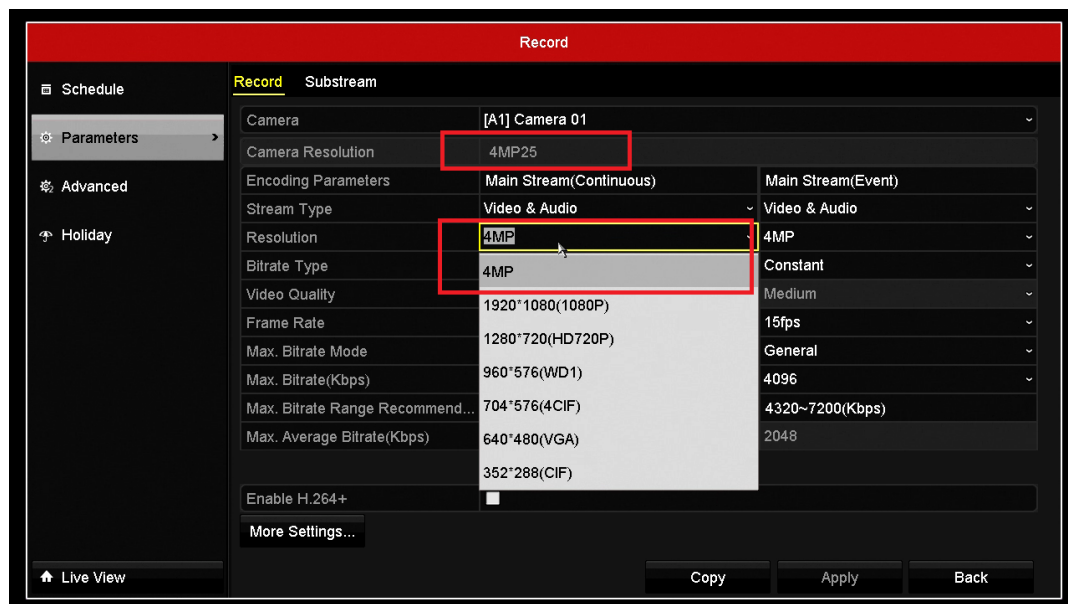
Record

Schedule

Parameters

Advanced

Holiday

Record Substream

| Camera | [A1] Camera 01 | |
|---|---|---|
| Camera Resolution | 4MP25 | |
| Encoding Parameters | Main Stream(Continuous) | Main Stream(Event) |
| Stream Type | Video & Audio | Video & Audio |
| Resolution | 4MP | 4MP |
| Bitrate Type | 4MP | Constant |
| Video Quality | 1920*1080(1080P) | Medium |
| Frame Rate | 1280*720(HD720P) | 15fps |
| Max. Bitrate Mode | 960*576(WD1) | General |
| Max. Bitrate(Kbps) | 704*576(4CIF) | 4096 |
| Max. Bitrate Range Recommend... | 640*480(VGA) | 4320~7200(Kbps) |
| Max. Average Bitrate(Kbps) | 352*288(CIF) | 2048 |

Enable H.264+

More Settings...

Live View

Copy Apply Back